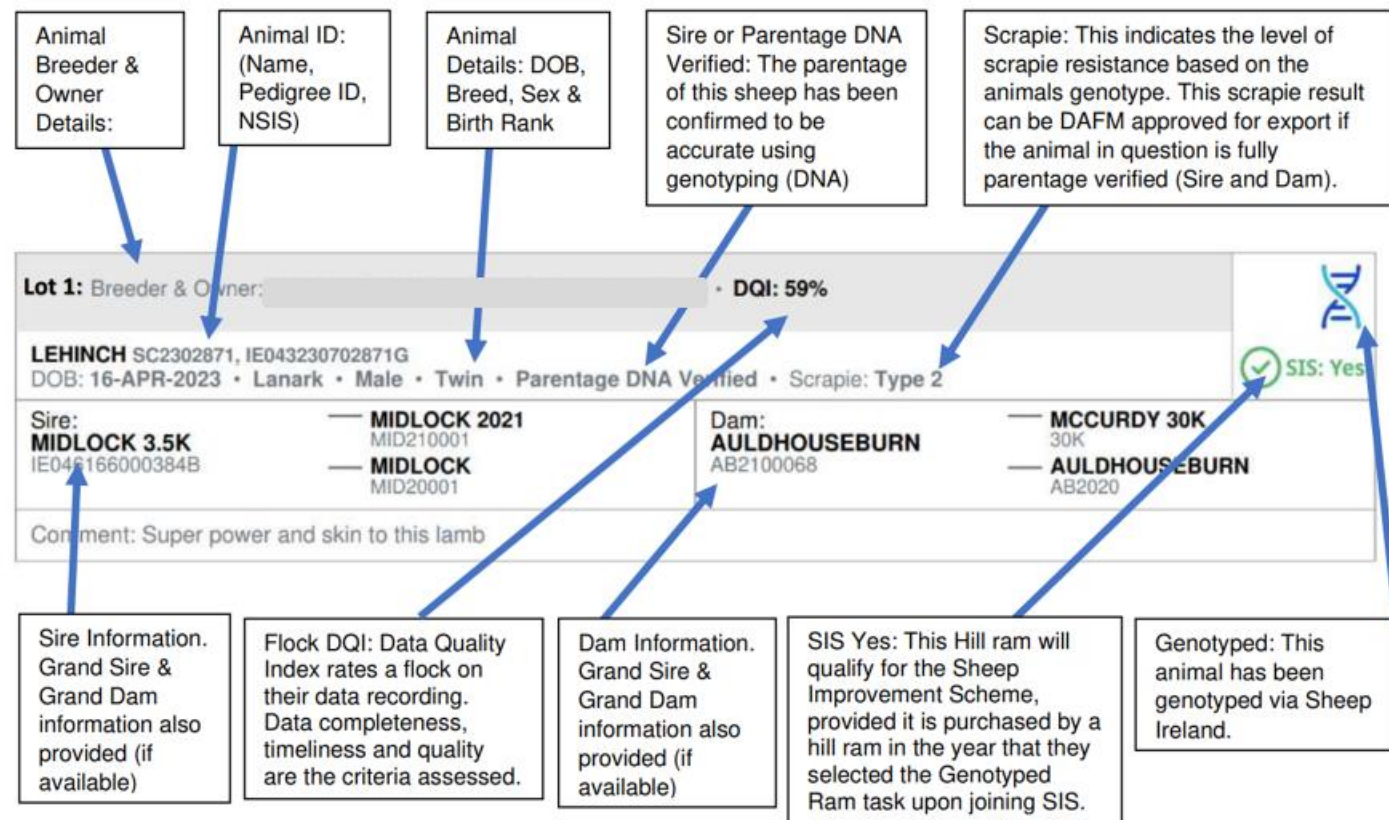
Animal Breeder & Owner Details:

Animal ID: (Name, Pedigree ID, NSIS)

Animal Details: DOB, Breed, Sex & Birth Rank

Sire or Parentage DNA Verified: The parentage of this sheep has been confirmed to be accurate using genotyping (DNA)

Scrapie: This indicates the level of scrapie resistance based on the animals genotype. This scrapie result can be DAFM approved for export if the animal in question is fully parentage verified (Sire and Dam).

Lot 1: Breeder & Owner: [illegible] • DQI: 59%

LEHINCH SC2302871, IE043230702871G
DOB: 16-APR-2023 • Lanark • Male • Twin • Parentage DNA Verified • Scrapie: Type 2

SIS: Yes

Sire:
MIDLOCK 3.5K
IE046166000384B

MIDLOCK 2021
MID210001

MIDLOCK
MID20001

Dam:
AULDHOUSEBURN
AB2100068

MCCURDY 30K
30K

AULDHOUSEBURN
AB2020

Comment: Super power and skin to this lamb

Sire Information. Grand Sire & Grand Dam information also provided (if available)

Flock DQI: Data Quality Index rates a flock on their data recording. Data completeness, timeliness and quality are the criteria assessed.

Dam Information. Grand Sire & Grand Dam information also provided (if available)

SIS Yes: This Hill ram will qualify for the Sheep Improvement Scheme, provided it is purchased by a hill ram in the year that they selected the Genotyped Ram task upon joining SIS.

Genotyped: This animal has been genotyped via Sheep Ireland.